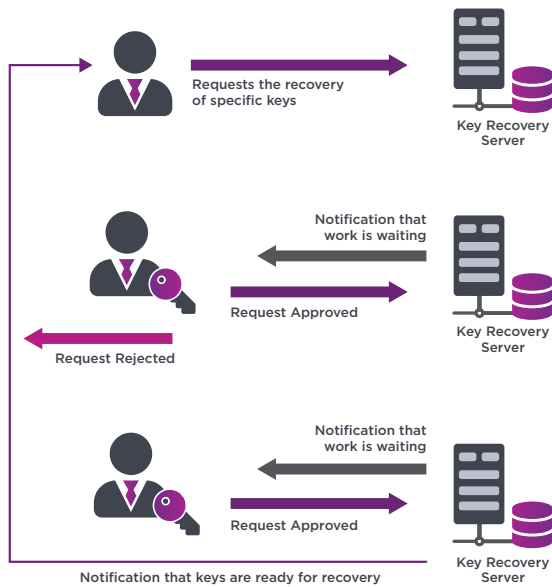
Requests the recovery of specific keys

Key Recovery Server

Notification that work is waiting

Request Approved

Key Recovery Server

Request Rejected

Notification that work is waiting

Request Approved

Key Recovery Server

Notification that keys are ready for recovery